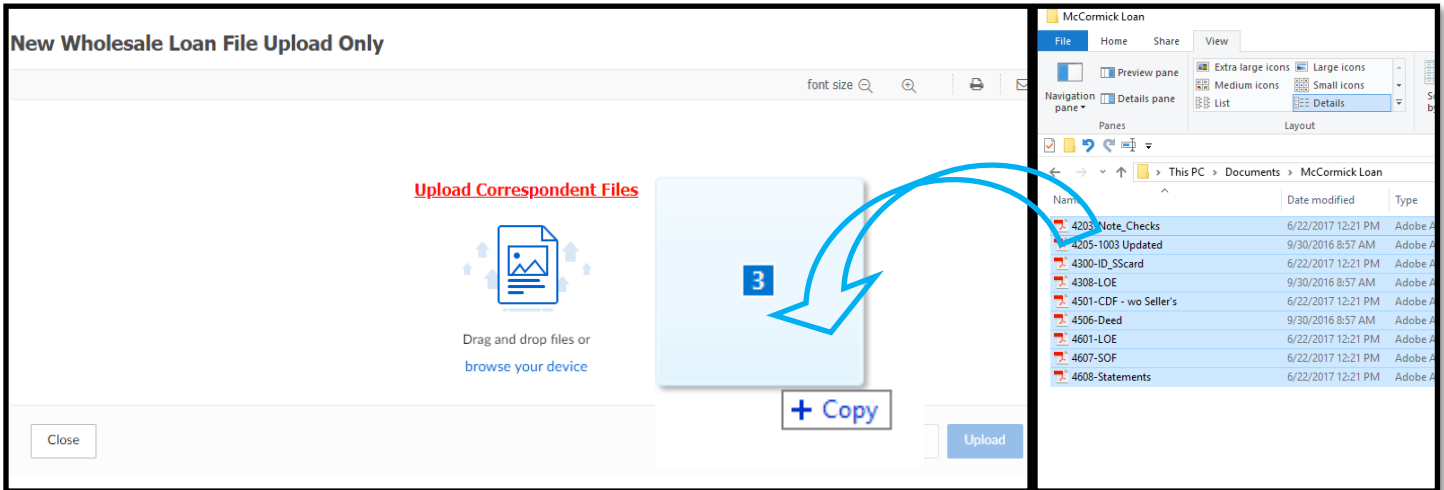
New Wholesale Loan File Upload Only

font size

Upload Correspondent Files

Drag and drop files or

browse your device

3

+ Copy

Close

Upload

McCormick Loan

File Home Share View

Navigation pane

Preview pane

Details pane

Panes

Extra large icons

Large icons

Medium icons

Small icons

List

Details

Layout

This PC › Documents › McCormick Loan

| Name | Date modified | Type |
|---|---|---|
| 4203-Note_Checks | 6/22/2017 12:21 PM | Adobe A |
| 4205-1003 Updated | 9/30/2016 8:57 AM | Adobe A |
| 4300-ID_SScard | 6/22/2017 12:21 PM | Adobe A |
| 4308-LOE | 9/30/2016 8:57 AM | Adobe A |
| 4501-CDF - wo Seller's | 6/22/2017 12:21 PM | Adobe A |
| 4506-Deed | 9/30/2016 8:57 AM | Adobe A |
| 4601-LOE | 6/22/2017 12:21 PM | Adobe A |
| 4607-SOF | 6/22/2017 12:21 PM | Adobe A |
| 4608-Statements | 6/22/2017 12:21 PM | Adobe A |